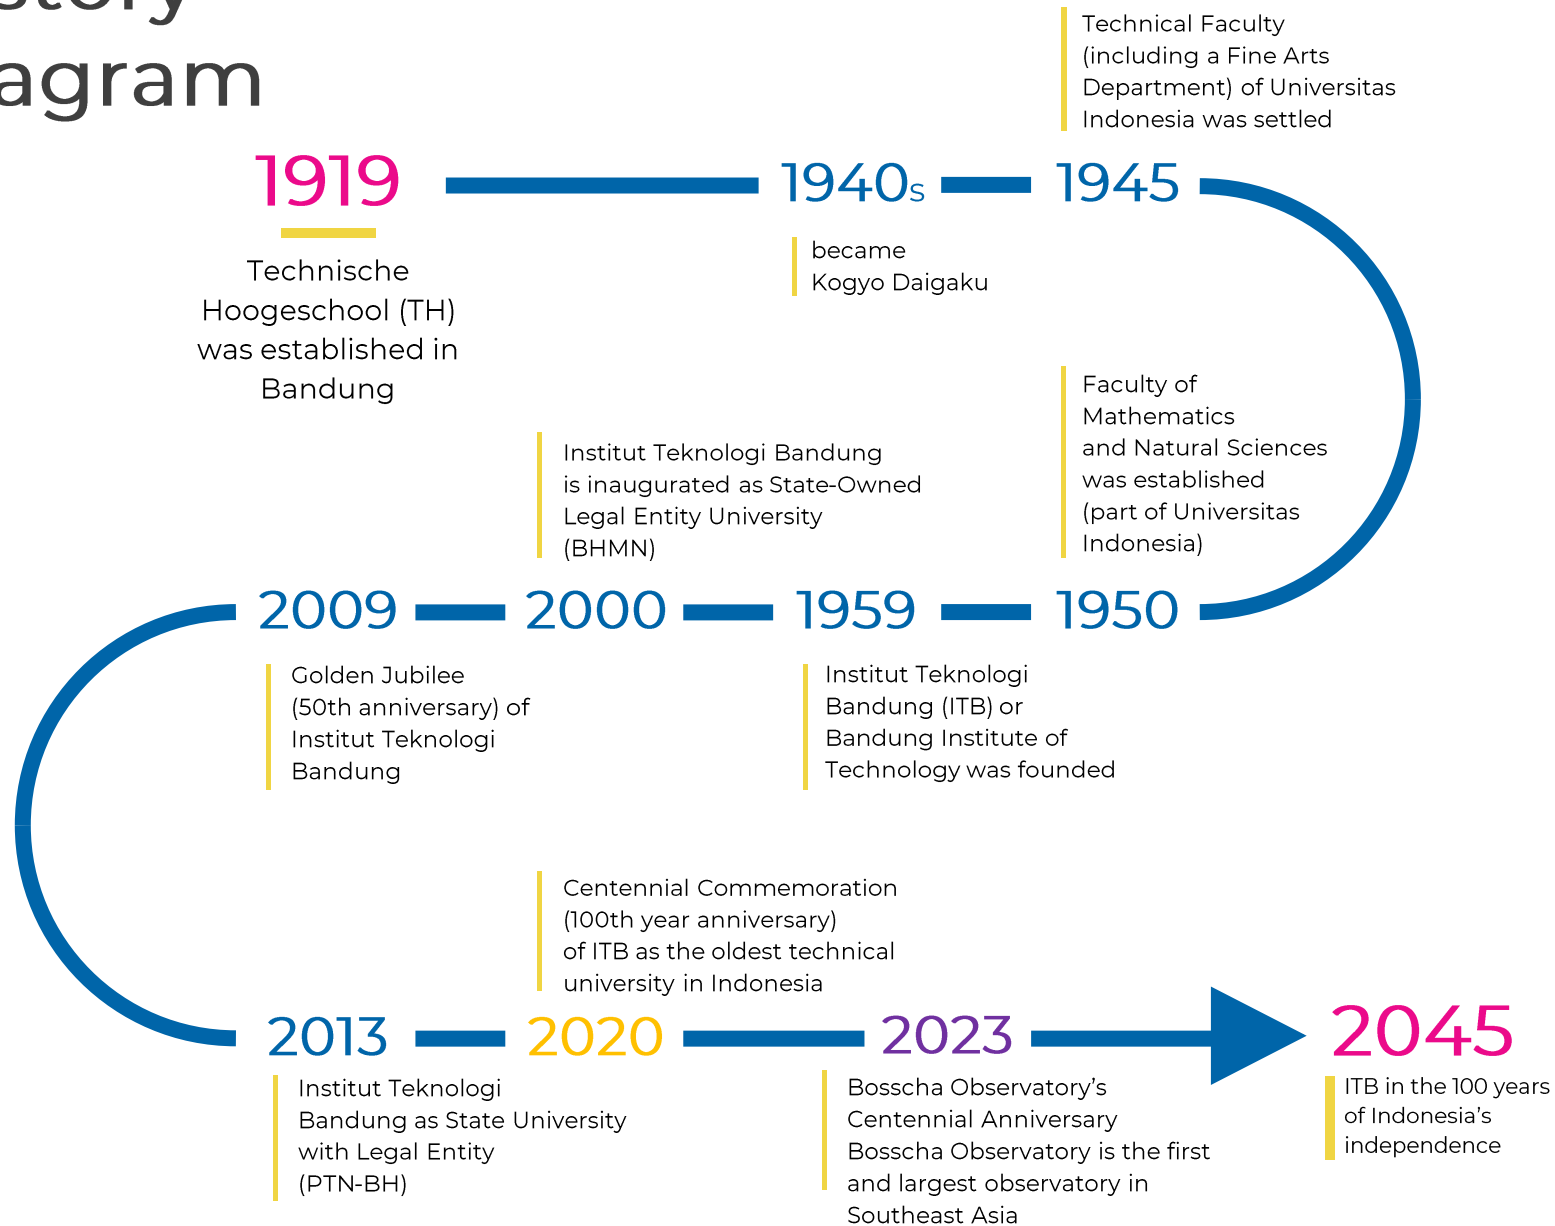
story
agram

Technical Faculty (including a Fine Arts Department) of Universitas Indonesia was settled

1919

1940s

1945

Technische Hoogeschool (TH) was established in Bandung

became Kogyo Daigaku

Faculty of Mathematics and Natural Sciences was established (part of Universitas Indonesia)

Institut Teknologi Bandung is inaugurated as State-Owned Legal Entity University (BHMN)

2009

2000

1959

1950

Golden Jubilee (50th anniversary) of Institut Teknologi Bandung

Institut Teknologi Bandung (ITB) or Bandung Institute of Technology was founded

Centennial Commemoration (100th year anniversary) of ITB as the oldest technical university in Indonesia

2013

2020

2023

2045

Institut Teknologi Bandung as State University with Legal Entity (PTN-BH)

Bosscha Observatory's Centennial Anniversary Bosscha Observatory is the first and largest observatory in Southeast Asia

ITB in the 100 years of Indonesia's independence